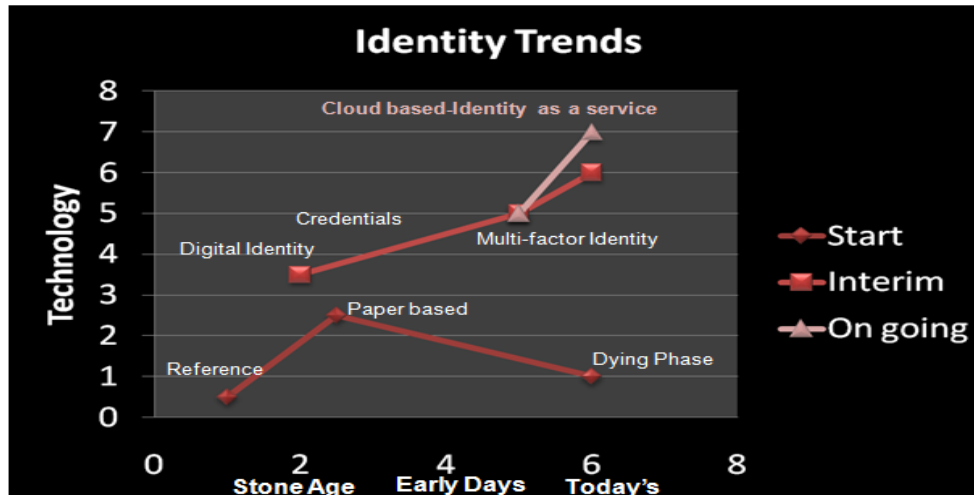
Identity Trends

Technology

8
7
6
5
4
3
2
1
0

Cloud based-Identity as a service
Credentials
Digital Identity
Multi-factor Identity
Paper based
Reference
Dying Phase

0 2 4 6 8
Stone Age
Early Days
Today's

Start
Interim
On going